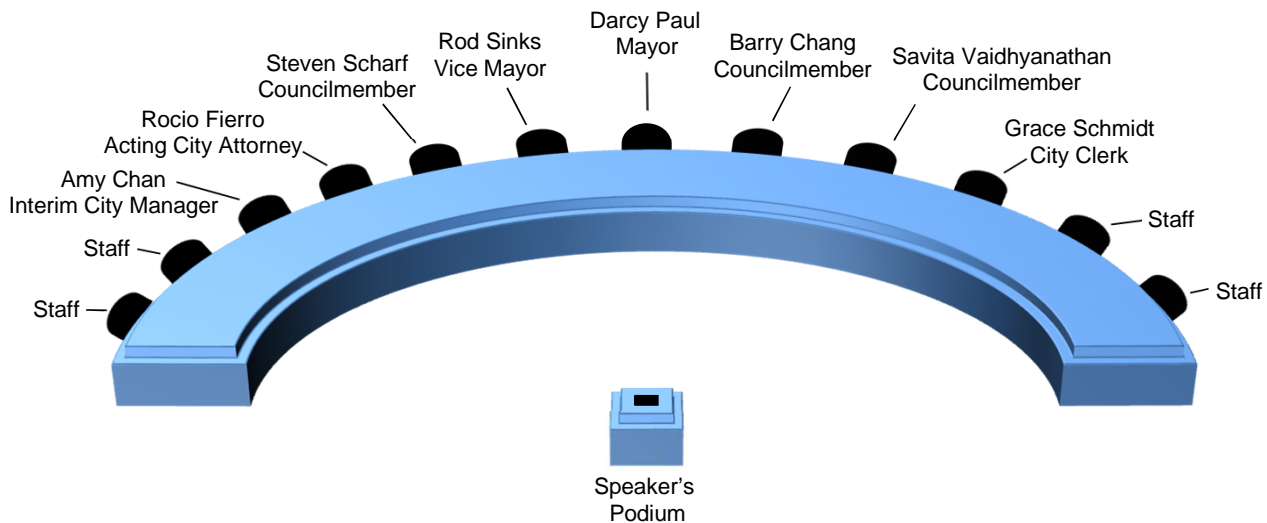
Darcy Paul
Mayor

Rod Sinks
Vice Mayor

Barry Chang
Councilmember

Steven Scharf
Councilmember

Savita Vaidhyanathan
Councilmember

Rocio Fierro
Acting City Attorney

Grace Schmidt
City Clerk

Amy Chan
Interim City Manager

Staff

Staff

Staff

Staff

Speaker's
Podium